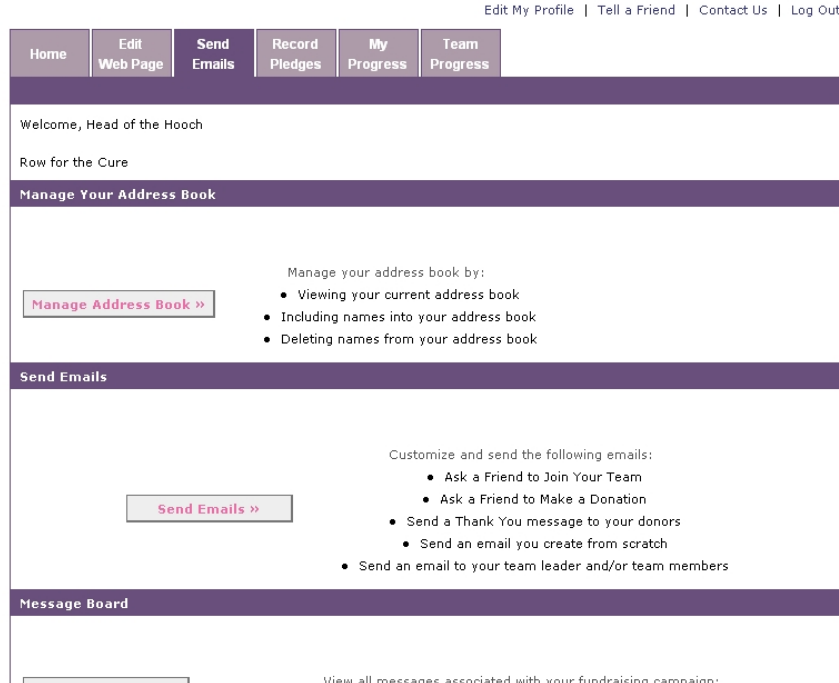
Edit My Profile | Tell a Friend | Contact Us | Log Out

Home | Edit Web Page | Send Emails | Record Pledges | My Progress | Team Progress

Welcome, Head of the Hooch

Row for the Cure

Manage Your Address Book

Manage Address Book »

Manage your address book by:
- Viewing your current address book
- Including names into your address book
- Deleting names from your address book

Send Emails

Send Emails »

Customize and send the following emails:
- Ask a Friend to Join Your Team
- Ask a Friend to Make a Donation
- Send a Thank You message to your donors
- Send an email you create from scratch
- Send an email to your team leader and/or team members

Message Board

View all messages associated with your fundraising campaign: